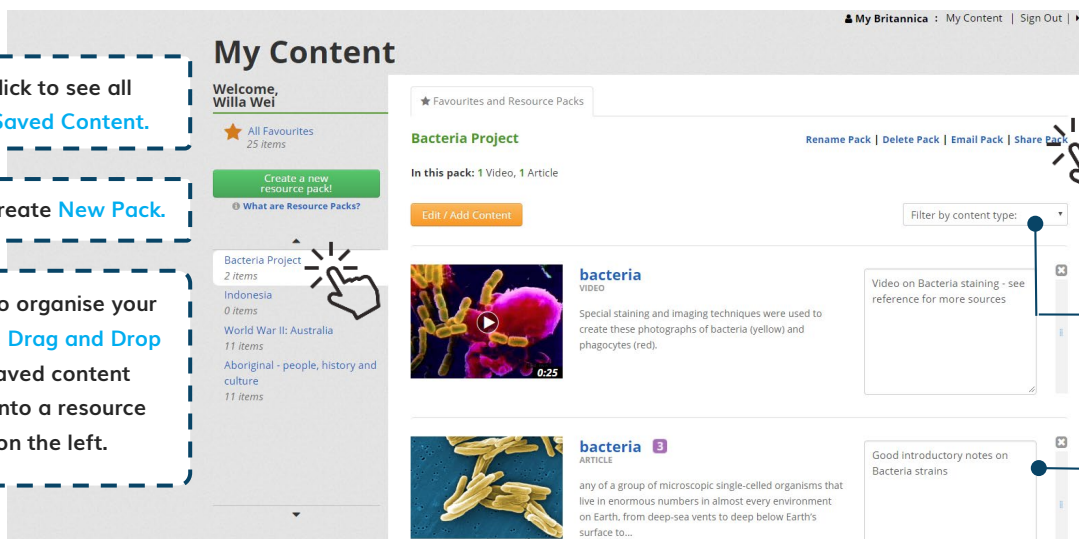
lick to see all Saved Content.

reate New Pack.

o organise your Drag and Drop aved content nto a resource on the left.

My Britannica : My Content | Sign Out |

My Content

Welcome, Willa Wei

All Favourites
25 items

Create a new resource pack!

What are Resource Packs?

Bacteria Project
2 items

Indonesia
0 items

World War II: Australia
11 items

Aboriginal - people, history and culture
11 items

Favourites and Resource Packs

Bacteria Project

Rename Pack | Delete Pack | Email Pack | Share Pack

In this pack: 1 Video, 1 Article

Edit / Add Content

Filter by content type:

bacteria
VIDEO

Special staining and imaging techniques were used to create these photographs of bacteria (yellow) and phagocytes (red).

0:25

Video on Bacteria staining - see reference for more sources

bacteria 3
ARTICLE

any of a group of microscopic single-celled organisms that live in enormous numbers in almost every environment on Earth, from deep-sea vents to deep below Earth's surface to...

Good introductory notes on Bacteria strains